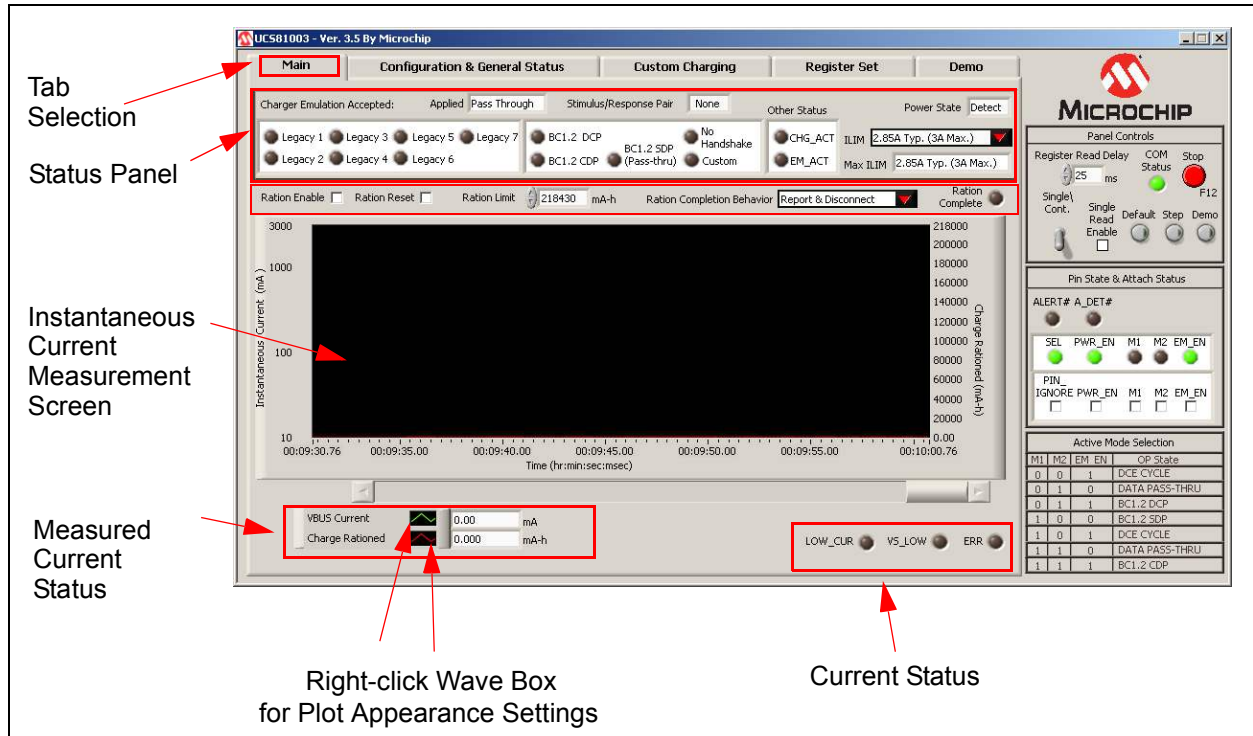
UCS81003 - Ver. 3.5 By Microchip

Main | Configuration & General Status | Custom Charging | Register Set | Demo

Tab Selection

Status Panel

Charger Emulation Accepted: Applied Pass Through Stimulus/Response Pair None Other Status Power State Detect

Legacy 1 Legacy 3 Legacy 5 Legacy 7 Legacy 2 Legacy 4 Legacy 6

BC1.2 DCP No Handshake BC1.2 SDP (Pass-thru) BC1.2 CDP Custom

CHG_ACT EM_ACT

ILIM 2.85A Typ. (3A Max.)
Max ILIM 2.85A Typ. (3A Max.)

Ration Enable Ration Reset Ration Limit 218430 mA-h Ration Completion Behavior Report & Disconnect Ration Complete

3000 1000 100 10
Instantaneous Current (mA)

218000 200000 180000 160000 140000 120000 100000 80000 60000 40000 20000 0.00
Charge Rationed (mA-h)

00:09:30.76 00:09:35.00 00:09:40.00 00:09:45.00 00:09:50.00 00:09:55.00 00:10:00.76
Time (hr:min:sec:msec)

Instantaneous Current Measurement Screen

Measured Current Status

VBUS Current 0.00 mA
Charge Rationed 0.000 mA-h

LOW_CUR VS_LOW ERR

Right-click Wave Box for Plot Appearance Settings

Current Status

MICROCHIP

Panel Controls
Register Read Delay 25 ms COM Status Stop F12
Single\ Cont. Single Read Enable Default Step Demo

Pin State & Attach Status
ALERT# A_DET#
SEL PWR_EN M1 M2 EM_EN
PIN_ IGNORE PWR_EN M1 M2 EM_EN

Active Mode Selection

| M1 | M2 | EM_EN | OP State |
|---|---|---|---|
| 0 | 0 | 1 | DCE CYCLE |
| 0 | 1 | 0 | DATA PASS-THRU |
| 0 | 1 | 1 | BC1.2 DCP |
| 1 | 0 | 0 | BC1.2 SDP |
| 1 | 0 | 1 | DCE CYCLE |
| 1 | 1 | 0 | DATA PASS-THRU |
| 1 | 1 | 1 | BC1.2 CDP |